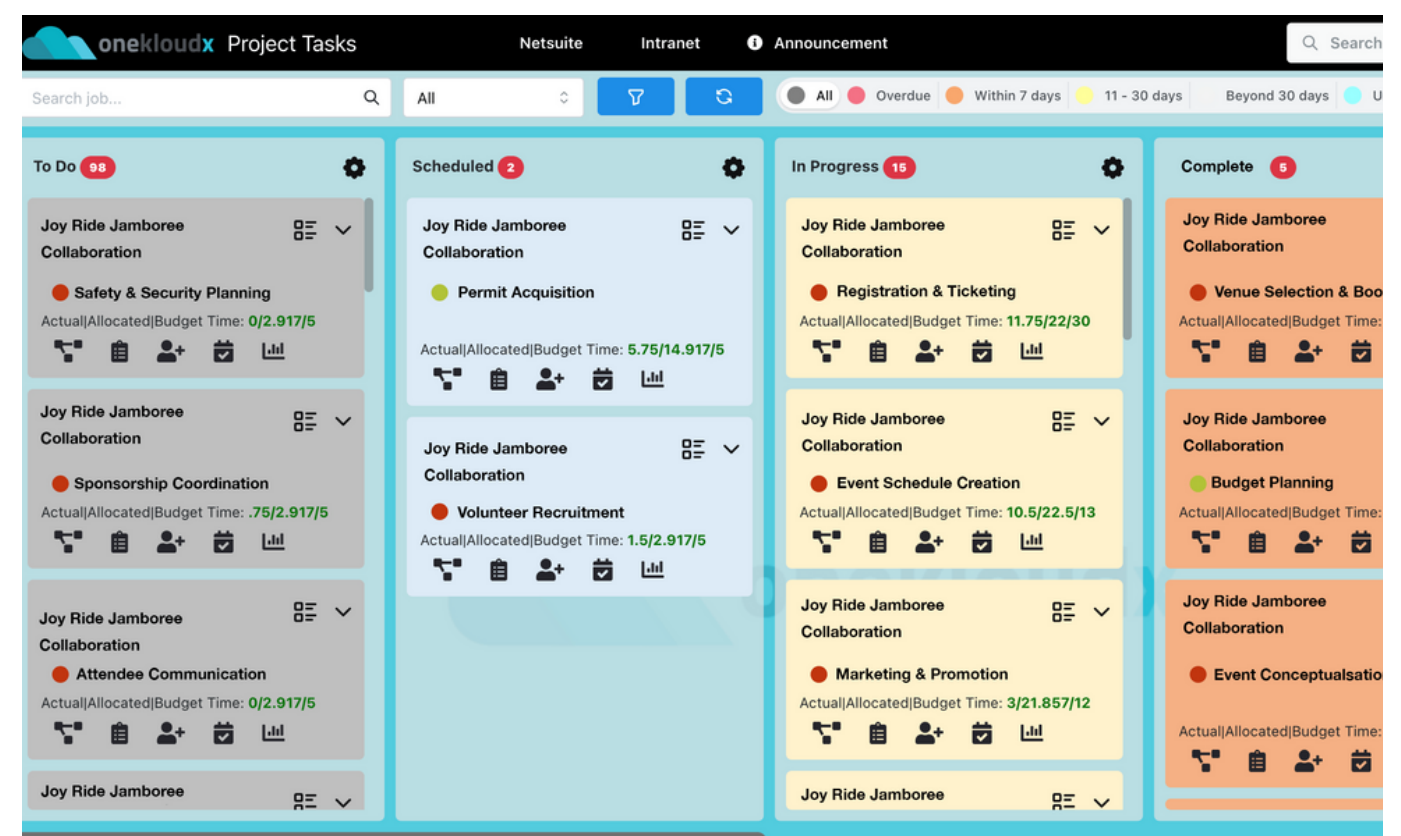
onekloudx Project Tasks

Netsuite Intranet Announcement

Search

Search job...

All

All Overdue Within 7 days 11 - 30 days Beyond 30 days U

To Do 98

Joy Ride Jamboree Collaboration

Safety & Security Planning

Actual|Allocated|Budget Time: 0/2.917/5

Joy Ride Jamboree Collaboration

Sponsorship Coordination

Actual|Allocated|Budget Time: .75/2.917/5

Joy Ride Jamboree Collaboration

Attendee Communication

Actual|Allocated|Budget Time: 0/2.917/5

Joy Ride Jamboree

Scheduled 2

Joy Ride Jamboree Collaboration

Permit Acquisition

Actual|Allocated|Budget Time: 5.75/14.917/5

Joy Ride Jamboree Collaboration

Volunteer Recruitment

Actual|Allocated|Budget Time: 1.5/2.917/5

In Progress 15

Joy Ride Jamboree Collaboration

Registration & Ticketing

Actual|Allocated|Budget Time: 11.75/22/30

Joy Ride Jamboree Collaboration

Event Schedule Creation

Actual|Allocated|Budget Time: 10.5/22.5/13

Joy Ride Jamboree Collaboration

Marketing & Promotion

Actual|Allocated|Budget Time: 3/21.857/12

Joy Ride Jamboree

Complete 5

Joy Ride Jamboree Collaboration

Venue Selection & Boo

Actual|Allocated|Budget Time:

Joy Ride Jamboree Collaboration

Budget Planning

Actual|Allocated|Budget Time:

Joy Ride Jamboree Collaboration

Event Conceptualsatio

Actual|Allocated|Budget Time: